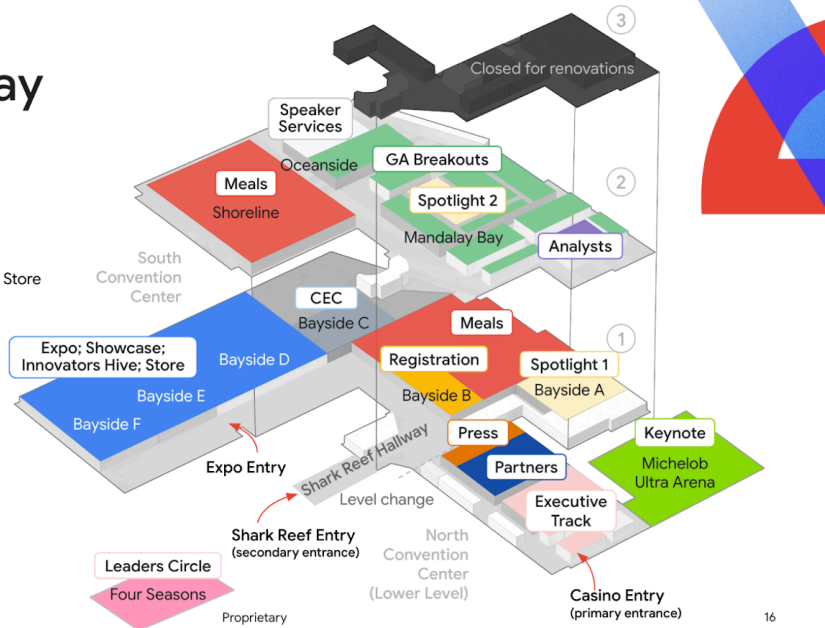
ay

3

Closed for renovations

Speaker Services

Oceanside

GA Breakouts

2

Meals

Shoreline

Spotlight 2

Mandalay Bay

Analysts

Store

South Convention Center

CEC

Bayside C

Meals

1

Expo; Showcase; Innovators Hive; Store

Bayside D

Registration

Spotlight 1

Bayside A

Bayside E

Bayside B

Bayside F

Press

Keynote

Shark Reef Hallway

Partners

Michelob Ultra Arena

Expo Entry

Level change

Executive Track

Shark Reef Entry
(secondary entrance)

North Convention Center
(Lower Level)

Leaders Circle

Four Seasons

Casino Entry
(primary entrance)

Proprietary

16